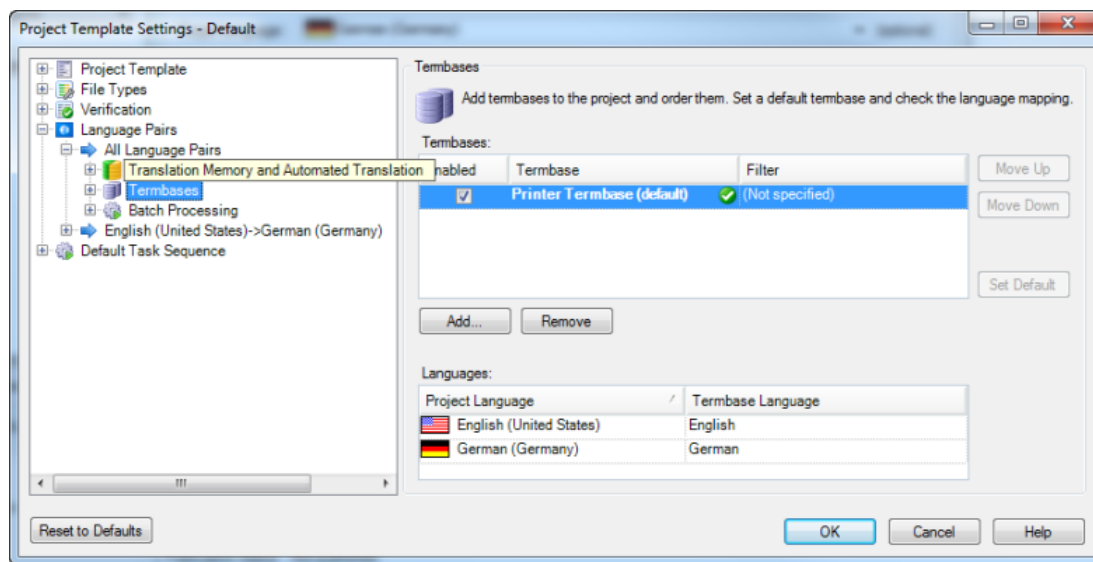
Project Template Settings - Default

Project Template
File Types
Verification
Language Pairs
All Language Pairs
Translation Memory and Automated Translation
Termbases
Batch Processing
English (United States)->German (Germany)
Default Task Sequence

Termbases

Add termbases to the project and order them. Set a default termbase and check the language mapping.

Termbases:

| nabled | Termbase | Filter |
|---|---|---|
| ☑ | Printer Termbase (default) | (Not specified) |

Move Up
Move Down
Set Default

Add...
Remove

Languages:

| Project Language | Termbase Language |
|---|---|
| English (United States) | English |
| German (Germany) | German |

Reset to Defaults
OK
Cancel
Help